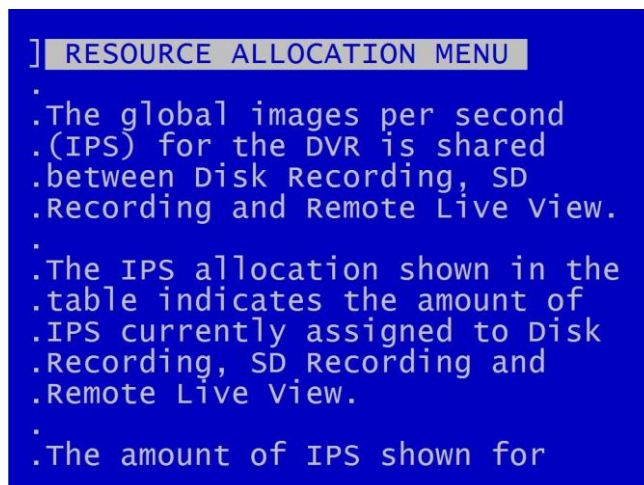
] RESOURCE ALLOCATION MENU
.
.The global images per second
.(IPS) for the DVR is shared
.between Disk Recording, SD
.Recording and Remote Live View.
.
.The IPS allocation shown in the
.table indicates the amount of
.IPS currently assigned to Disk
.Recording, SD Recording and
.Remote Live View.
.
.The amount of IPS shown for